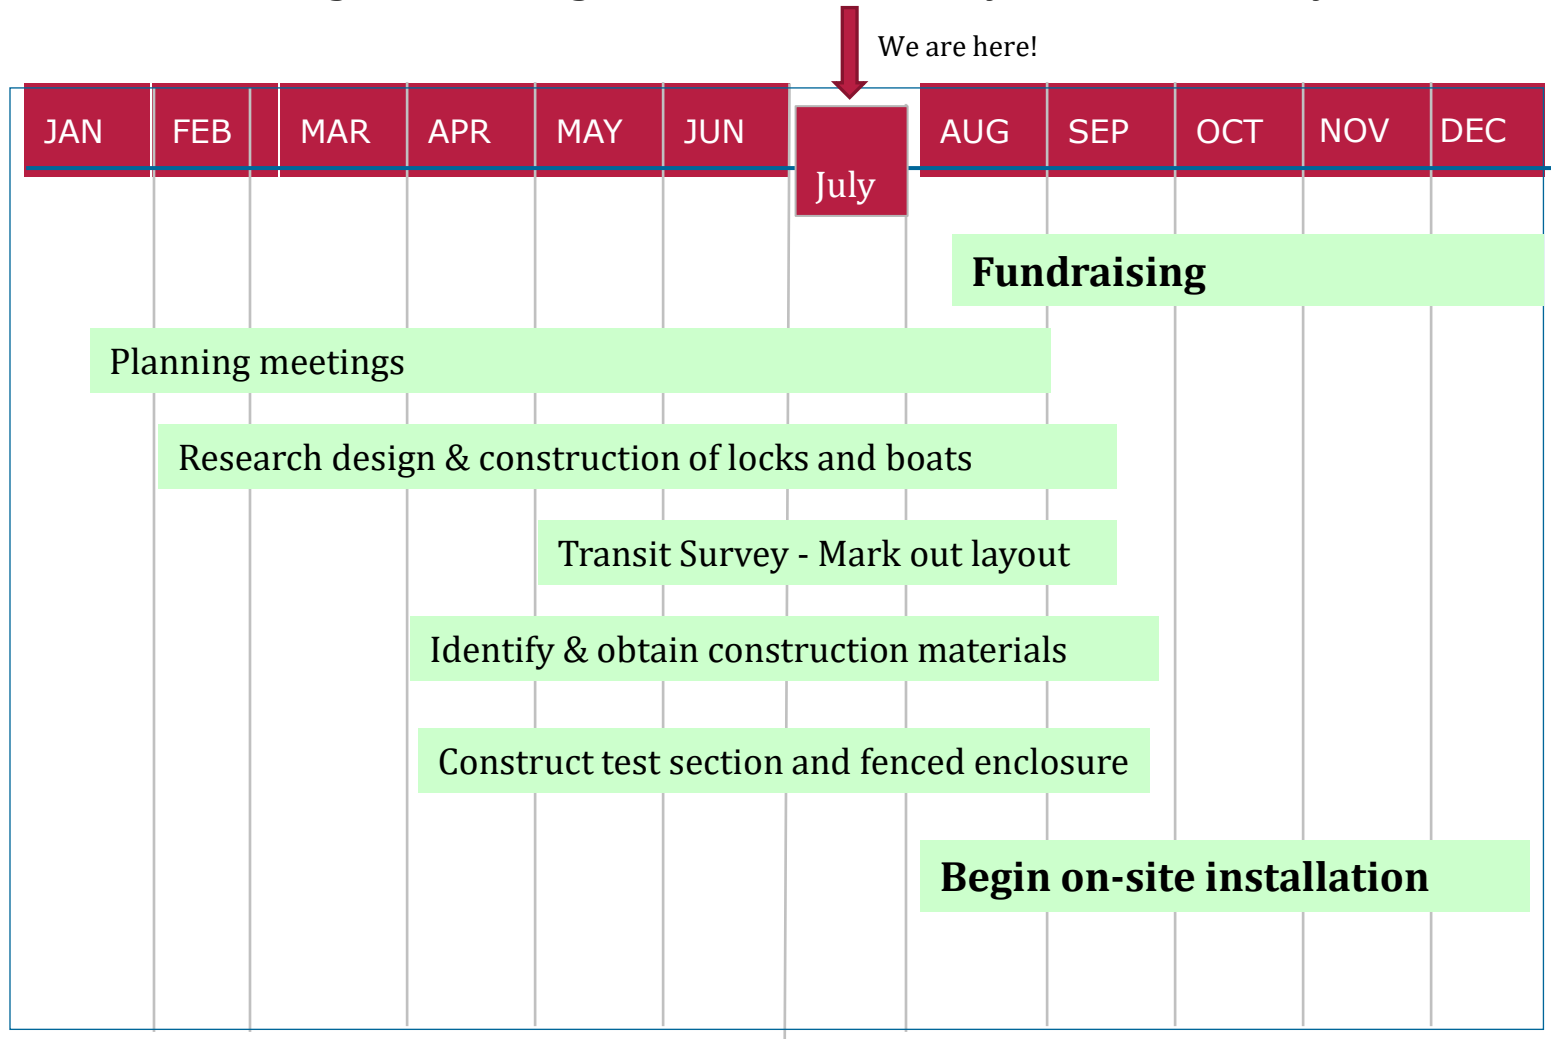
We are here!

| JAN | FEB | MAR | APR | MAY | JUN | July | AUG | SEP | OCT | NOV | DEC |
|---|---|---|---|---|---|---|---|---|---|---|---|

Fundraising

Planning meetings

Research design & construction of locks and boats

Transit Survey - Mark out layout

Identify & obtain construction materials

Construct test section and fenced enclosure

Begin on-site installation